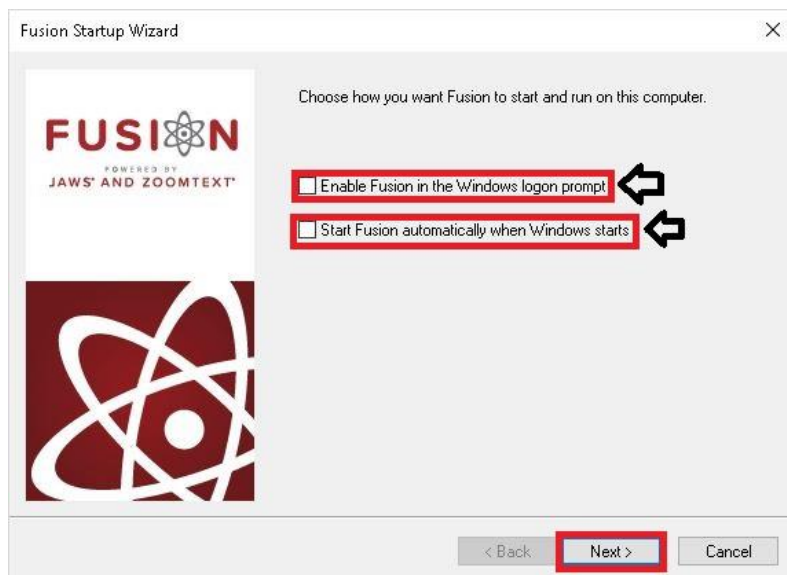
Fusion Startup Wizard

×

FUSION
POWERED BY
JAWS® AND ZOOMTEXT®

Choose how you want Fusion to start and run on this computer.

Enable Fusion in the Windows logon prompt

Start Fusion automatically when Windows starts

< Back

Next >

Cancel